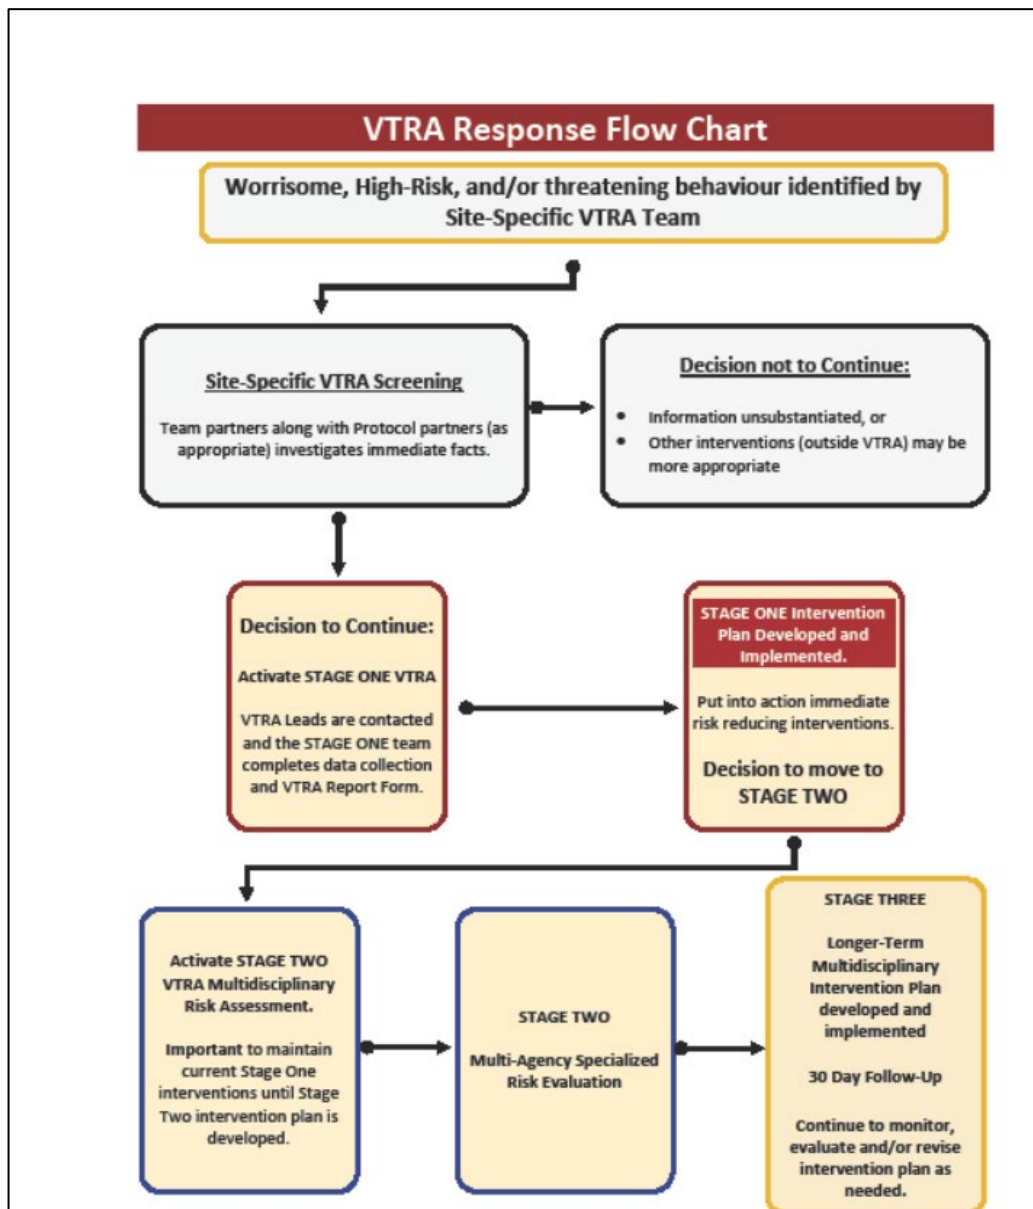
VTRA Response Flow Chart

Worrisome, High-Risk, and/or threatening behaviour identified by Site-Specific VTRA Team

Site-Specific VTRA Screening

Team partners along with Protocol partners (as appropriate) investigates immediate facts.

Decision not to Continue:

- Information unsubstantiated, or
- Other interventions (outside VTRA) may be more appropriate

Decision to Continue:

Activate STAGE ONE VTRA

VTRA Leads are contacted and the STAGE ONE team completes data collection and VTRA Report Form.

STAGE ONE Intervention Plan Developed and Implemented.

Put into action immediate risk reducing interventions.

Decision to move to STAGE TWO

Activate STAGE TWO VTRA Multidisciplinary Risk Assessment.

Important to maintain current Stage One interventions until Stage Two intervention plan is developed.

STAGE TWO

Multi-Agency Specialized Risk Evaluation

STAGE THREE

Longer-Term Multidisciplinary Intervention Plan developed and implemented

30 Day Follow-Up

Continue to monitor, evaluate and/or revise intervention plan as needed.